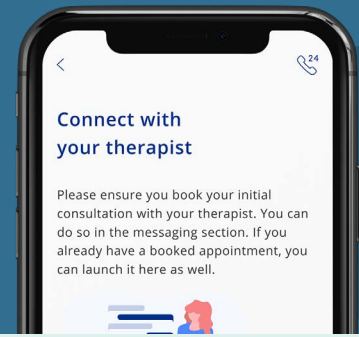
<

24

Connect with your therapist

Please ensure you book your initial consultation with your therapist. You can do so in the messaging section. If you already have a booked appointment, you can launch it here as well.